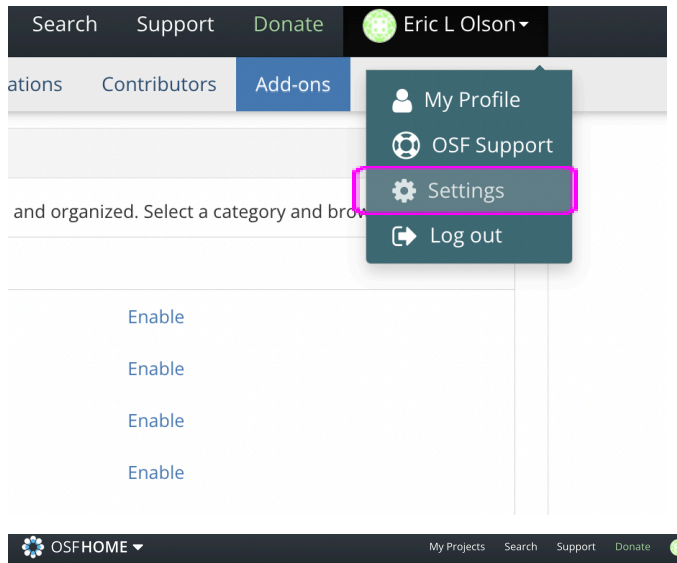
Search Support Donate Eric L Olson

ations Contributors Add-ons

My Profile
OSF Support
Settings
Log out

and organized. Select a category and bro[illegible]

Enable

Enable

Enable

Enable

OSFHOME My Projects Search Support Donate